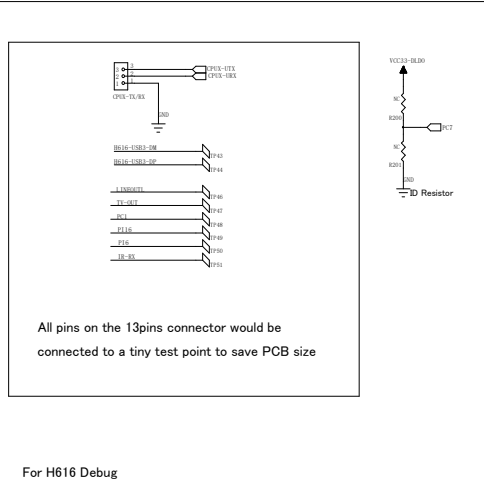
3
2
1
CPUX-UTX
CPUX-URX
CPUX-TX/RX
GND

H616-USB3-DM
H616-USB3-DP
TP43
TP44

LINEOUTL
TV-OUT
PC1
PI16
PI6
IR-RX
TP46
TP47
TP48
TP49
TP50
TP51

All pins on the 13pins connector would be connected to a tiny test point to save PCB size

VCC33-BLDO
NC
R200
PC7
NC
R201
GND
ID Resistor

For H616 Debug